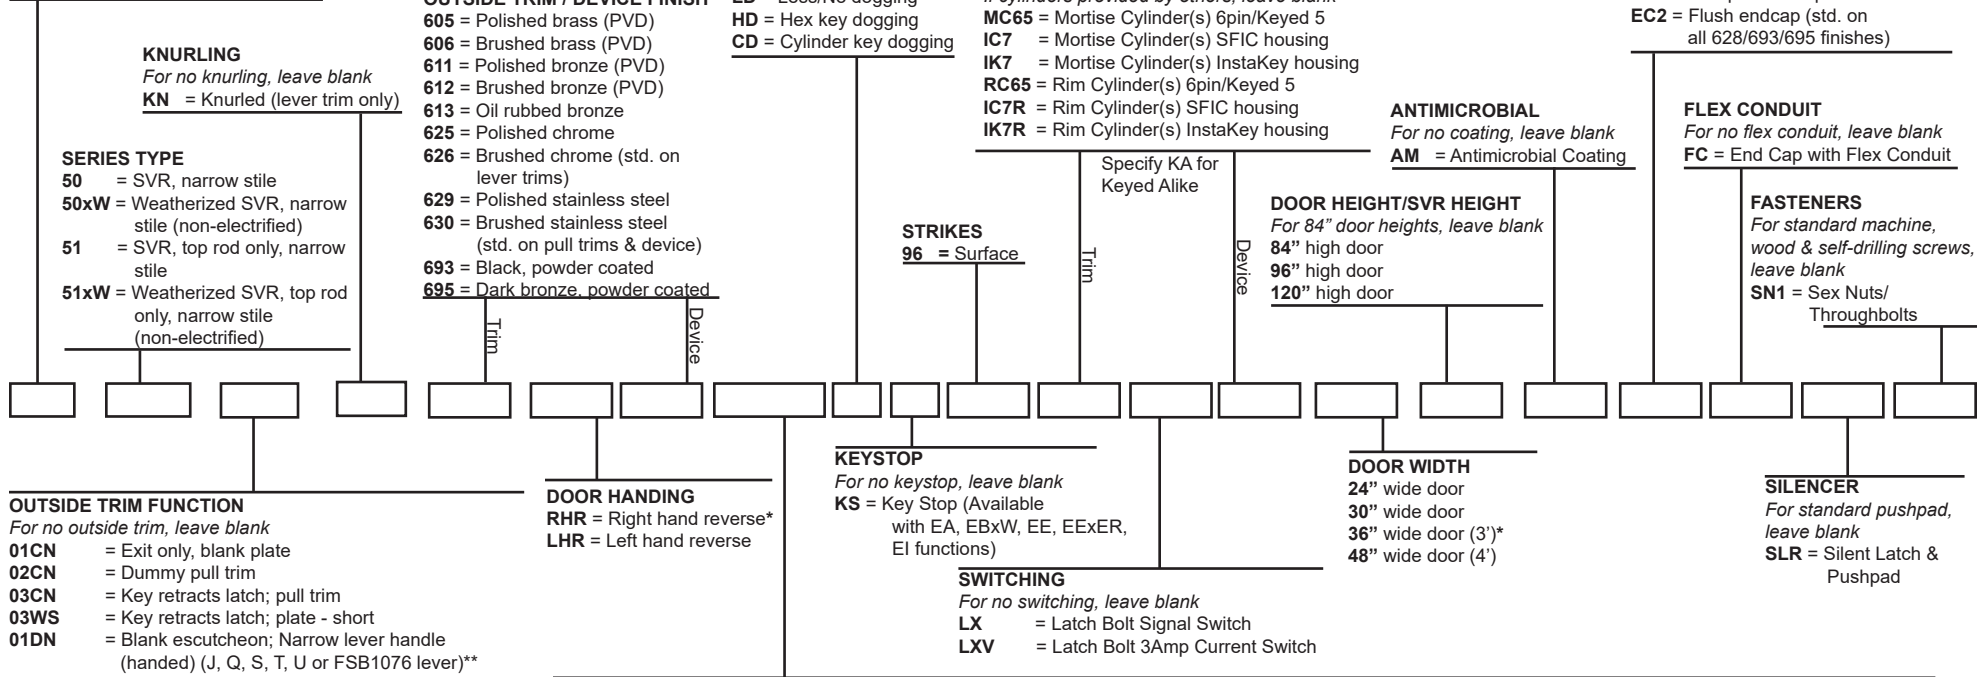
KNURLING
*For no knurling, leave blank*
**KN** = Knurled (lever trim only)

SERIES TYPE
**50** = SVR, narrow stile
**50xW** = Weatherized SVR, narrow stile (non-electrified)
**51** = SVR, top rod only, narrow stile
**51xW** = Weatherized SVR, top rod only, narrow stile (non-electrified)

OUTSIDE TRIM / DEVICE FINISH
**605** = Polished brass (PVD)
**606** = Brushed brass (PVD)
**611** = Polished bronze (PVD)
**612** = Brushed bronze (PVD)
**613** = Oil rubbed bronze
**625** = Polished chrome
**626** = Brushed chrome (std. on lever trims)
**629** = Polished stainless steel
**630** = Brushed stainless steel (std. on pull trims & device)
**693** = Black, powder coated
**695** = Dark bronze, powder coated

Trim

Device

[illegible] = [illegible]ss/No dogging
**HD** = Hex key dogging
**CD** = Cylinder key dogging

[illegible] provided by others, leave blank
**MC65** = Mortise Cylinder(s) 6pin/Keyed 5
**IC7** = Mortise Cylinder(s) SFIC housing
**IK7** = Mortise Cylinder(s) InstaKey housing
**RC65** = Rim Cylinder(s) 6pin/Keyed 5
**IC7R** = Rim Cylinder(s) SFIC housing
**IK7R** = Rim Cylinder(s) InstaKey housing

Specify KA for Keyed Alike

Trim

Device

STRIKES
**96** = Surface

ANTIMICROBIAL
*For no coating, leave blank*
**AM** = Antimicrobial Coating

DOOR HEIGHT/SVR HEIGHT
*For 84" door heights, leave blank*
**84"** high door
**96"** high door
**120"** high door

**EC2** = Flush endcap (std. on all 628/693/695 finishes)

FLEX CONDUIT
*For no flex conduit, leave blank*
**FC** = End Cap with Flex Conduit

FASTENERS
*For standard machine, wood & self-drilling screws, leave blank*
**SN1** = Sex Nuts/ Throughbolts

OUTSIDE TRIM FUNCTION
*For no outside trim, leave blank*
**01CN** = Exit only, blank plate
**02CN** = Dummy pull trim
**03CN** = Key retracts latch; pull trim
**03WS** = Key retracts latch; plate - short
**01DN** = Blank escutcheon; Narrow lever handle (handed) (J, Q, S, T, U or FSB1076 lever)**

DOOR HANDING
**RHR** = Right hand reverse*
**LHR** = Left hand reverse

KEYSTOP
*For no keystop, leave blank*
**KS** = Key Stop (Available with EA, EBxW, EE, EExER, EI functions)

SWITCHING
*For no switching, leave blank*
**LX** = Latch Bolt Signal Switch
**LXV** = Latch Bolt 3Amp Current Switch

DOOR WIDTH
**24"** wide door
**30"** wide door
**36"** wide door (3')*
**48"** wide door (4')

SILENCER
*For standard pushpad, leave blank*
**SLR** = Silent Latch & Pushpad